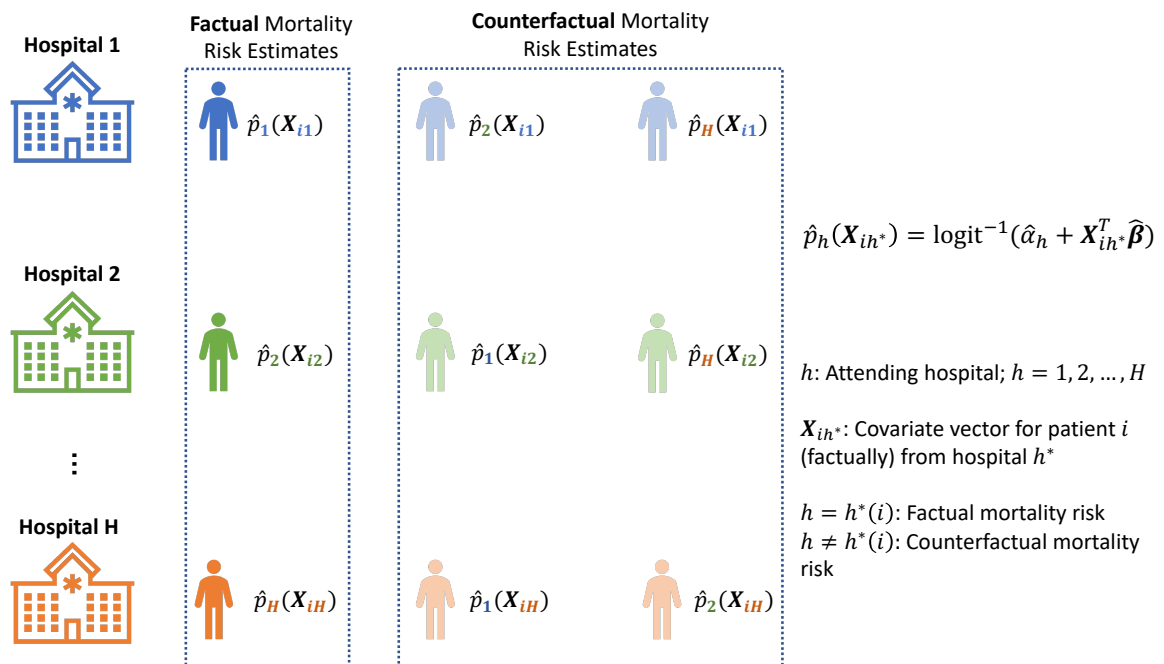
Hospital 1

Factual Mortality Risk Estimates

Counterfactual Mortality Risk Estimates

$\hat{p}_1(\boldsymbol{X}_{i1})$

$\hat{p}_2(\boldsymbol{X}_{i1})$

$\hat{p}_H(\boldsymbol{X}_{i1})$

$\hat{p}_h(\boldsymbol{X}_{ih^*}) = \text{logit}^{-1}(\hat{\alpha}_h + \boldsymbol{X}_{ih^*}^T\hat{\boldsymbol{\beta}})$

Hospital 2

$\hat{p}_2(\boldsymbol{X}_{i2})$

$\hat{p}_1(\boldsymbol{X}_{i2})$

$\hat{p}_H(\boldsymbol{X}_{i2})$

$h$: Attending hospital; $h = 1, 2, \dots, H$

$\boldsymbol{X}_{ih^*}$: Covariate vector for patient $i$ (factually) from hospital $h^*$

⋮

$h = h^*(i)$: Factual mortality risk
$h \neq h^*(i)$: Counterfactual mortality risk

Hospital H

$\hat{p}_H(\boldsymbol{X}_{iH})$

$\hat{p}_1(\boldsymbol{X}_{iH})$

$\hat{p}_2(\boldsymbol{X}_{iH})$